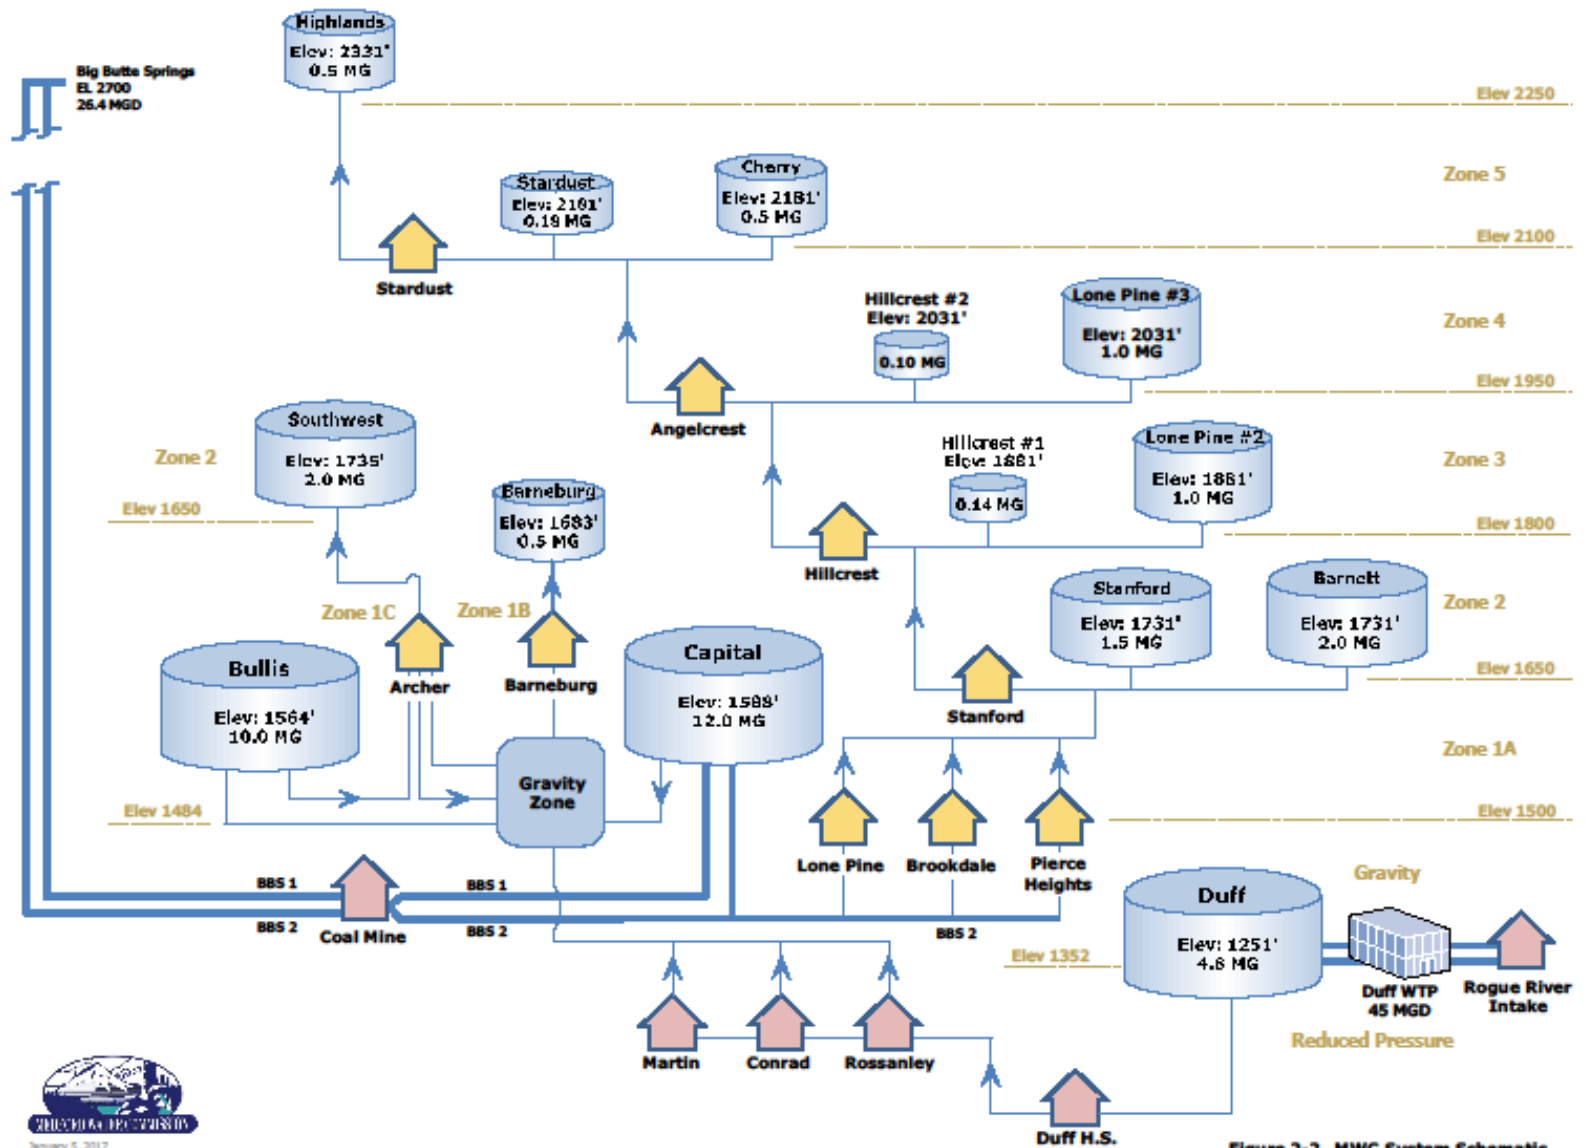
Highlands
Elev: 2331'
0.5 MG

Big Butte Springs
EL 2700
26.4 MGD

Elev 2250

Zone 5

Stardust
Elev: 2181'
0.19 MG

Cherry
Elev: 2181'
0.5 MG

Elev 2100

Stardust

Hillcrest #2
Elev: 2031'
0.10 MG

Lone Pine #3
Elev: 2031'
1.0 MG

Zone 4

Elev 1950

Angelcrest

Southwest
Elev: 1735'
2.0 MG

Zone 2

Elev 1650

Barneburg
Elev: 1683'
0.5 MG

Hillcrest #1
Elev: 1881'
0.14 MG

Lone Pine #2
Elev: 1881'
1.0 MG

Zone 3

Elev 1800

Hillcrest

Stanford
Elev: 1731'
1.5 MG

Barnett
Elev: 1731'
2.0 MG

Zone 2

Elev 1650

Zone 1C

Zone 1B

Archer

Barneburg

Bullis
Elev: 1564'
10.0 MG

Capital
Elev: 1588'
12.0 MG

Stanford

Zone 1A

Gravity Zone

Elev 1484

Elev 1500

Lone Pine

Brookdale

Pierce Heights

BBS 1

BBS 1

BBS 2

Coal Mine

BBS 2

BBS 2

Duff
Elev: 1251'
4.6 MG

Gravity

Elev 1352

Duff WTP
45 MGD

Rogue River Intake

Reduced Pressure

Martin

Conrad

Rossanley

Duff H.S.

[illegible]

January 5, 2017

Figure 2-2 MWC System Schematic